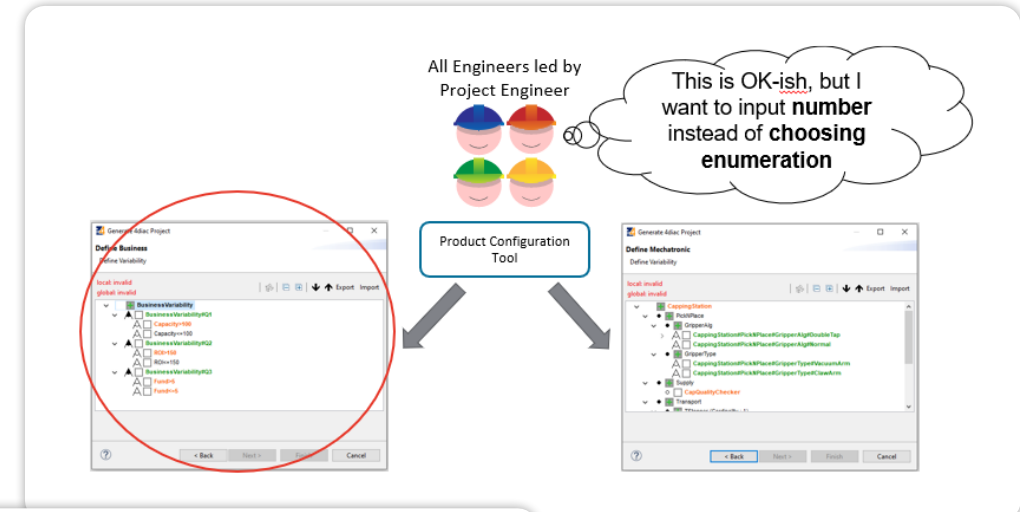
All Engineers led by Project Engineer

This is OK-ish, but I want to input **number** instead of **choosing enumeration**

Product Configuration Tool

Generate 4diac Project

Define Business

Define Variability

local: invalid
global: invalid

Export Import

BusinessVariability
BusinessVariability#Q1
Capacity<100
Capacity>=100
BusinessVariability#Q2
ROI<150
ROI>=150
BusinessVariability#Q3
Fund<5
Fund>=5

< Back Next > Finish Cancel

Generate 4diac Project

Define Mechatronic

Define Variability

local: invalid
global: invalid

Export Import

CappingStation
PickNPlace
GripperAlg
CappingStation#PickNPlace#GripperAlg#DoubleTap
CappingStation#PickNPlace#GripperAlg#Normal
GripperType
CappingStation#PickNPlace#GripperType#VacuumArm
CappingStation#PickNPlace#GripperType#ClawArm
Supply
CapQualityChecker
Transport
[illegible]

< Back Next > Finish Cancel